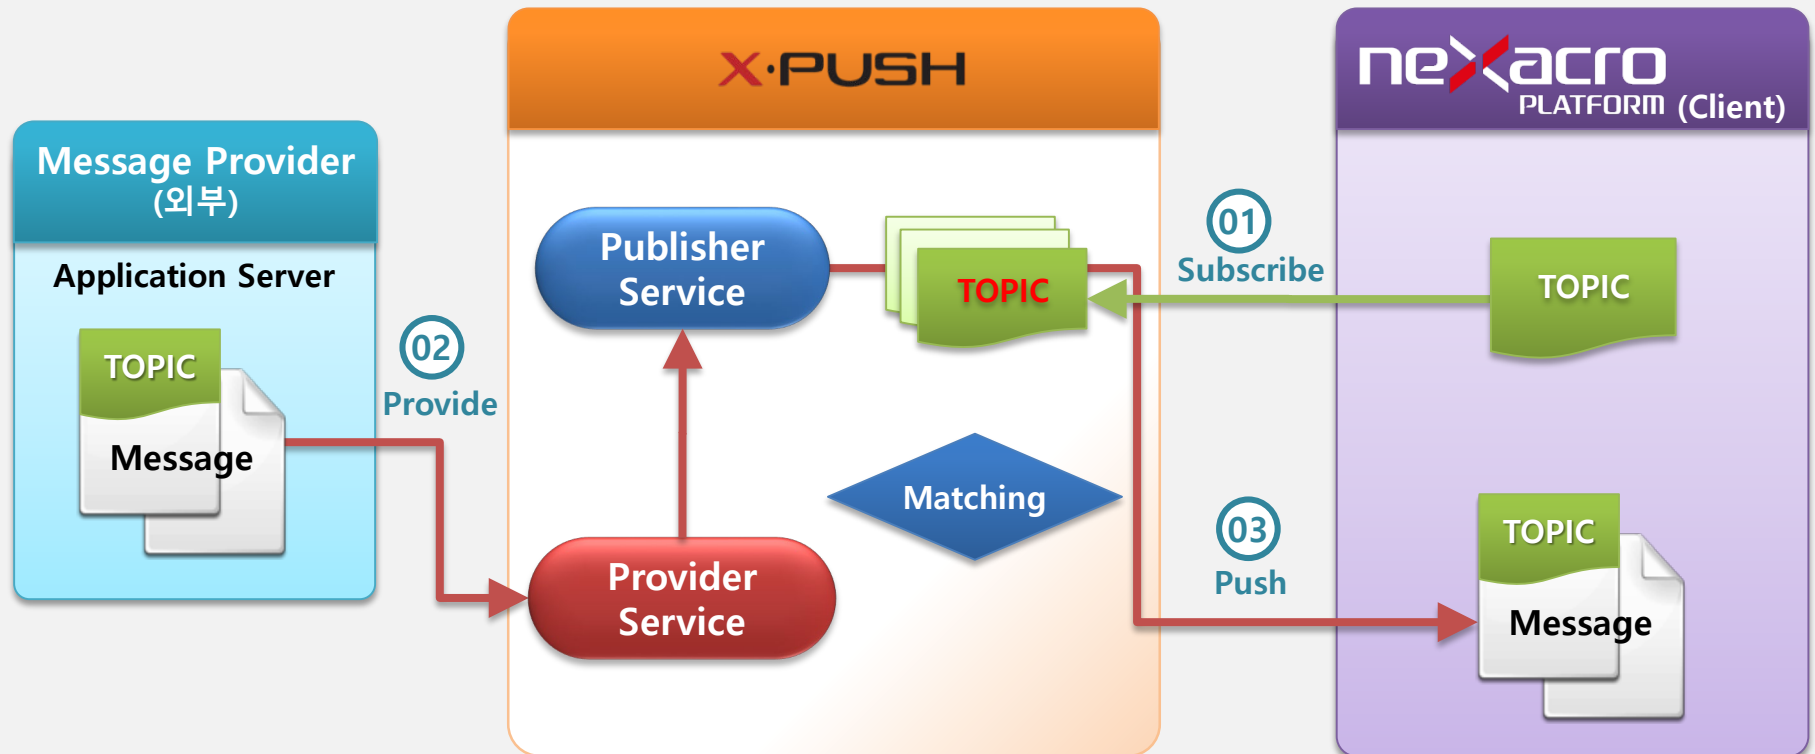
Message Provider
(외부)

Application Server

TOPIC

Message

02
Provide

X·PUSH

Publisher Service

TOPIC

Matching

Provider Service

01
Subscribe

03
Push

nexacro PLATFORM (Client)

TOPIC

TOPIC

Message